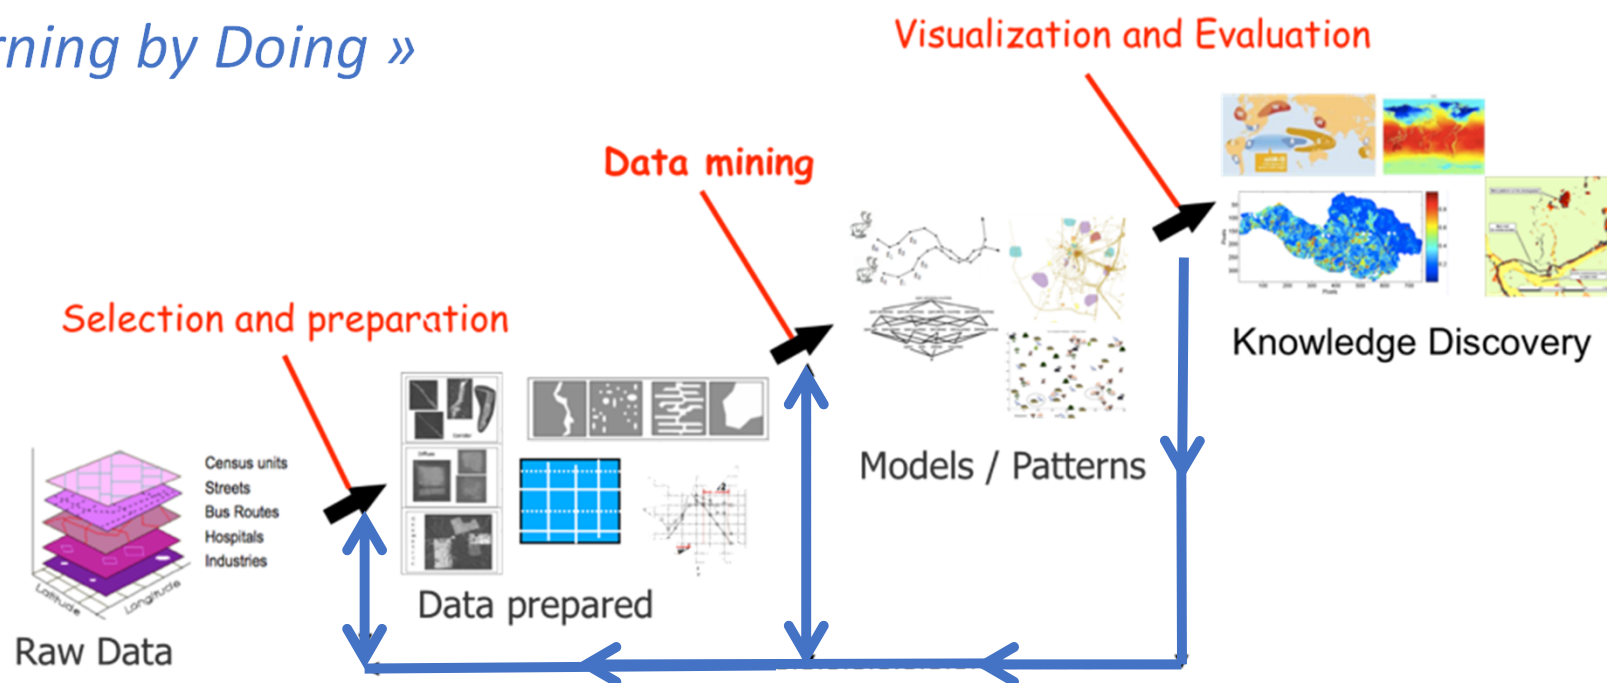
rning by Doing »

Visualization and Evaluation

Data mining

Selection and preparation

Knowledge Discovery

Models / Patterns

Census units
Streets
Bus Routes
Hospitals
Industries

Latitude
Longitude

Raw Data

Data prepared